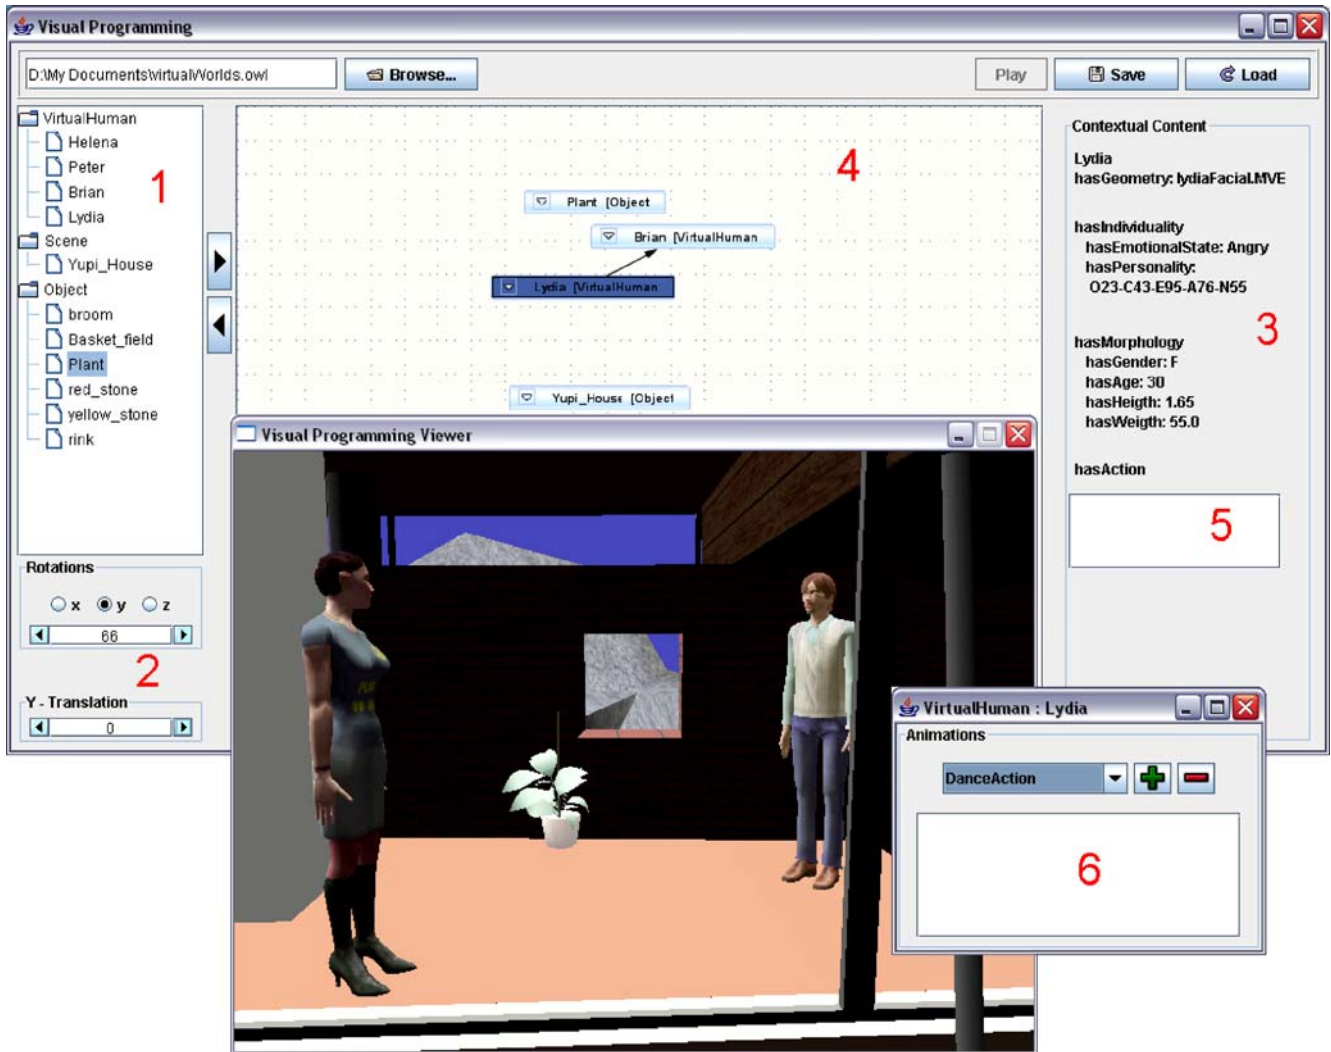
Visual Programming

D:\My Documents\virtualWorlds.owl

Browse...

Play

Save

Load

VirtualHuman
Helena
Peter
Brian
Lydia
Scene
Yupi_House
Object
broom
Basket_field
Plant
red_stone
yellow_stone
rink

1

Rotations
x y z
66

2

Y - Translation
0

4

Plant [Object]
Brian [VirtualHuman]
Lydia [VirtualHuman]
Yupi_House [Object]

Contextual Content

Lydia
hasGeometry: lydiaFacial.MVE

hasIndividuality
hasEmotionalState: Angry
hasPersonality:
023-C43-E95-A76-N55

3

hasMorphology
hasGender: F
hasAge: 30
hasHeigth: 1.65
hasWeigth: 55.0

hasAction

5

Visual Programming Viewer

VirtualHuman : Lydia
Animations
DanceAction

6